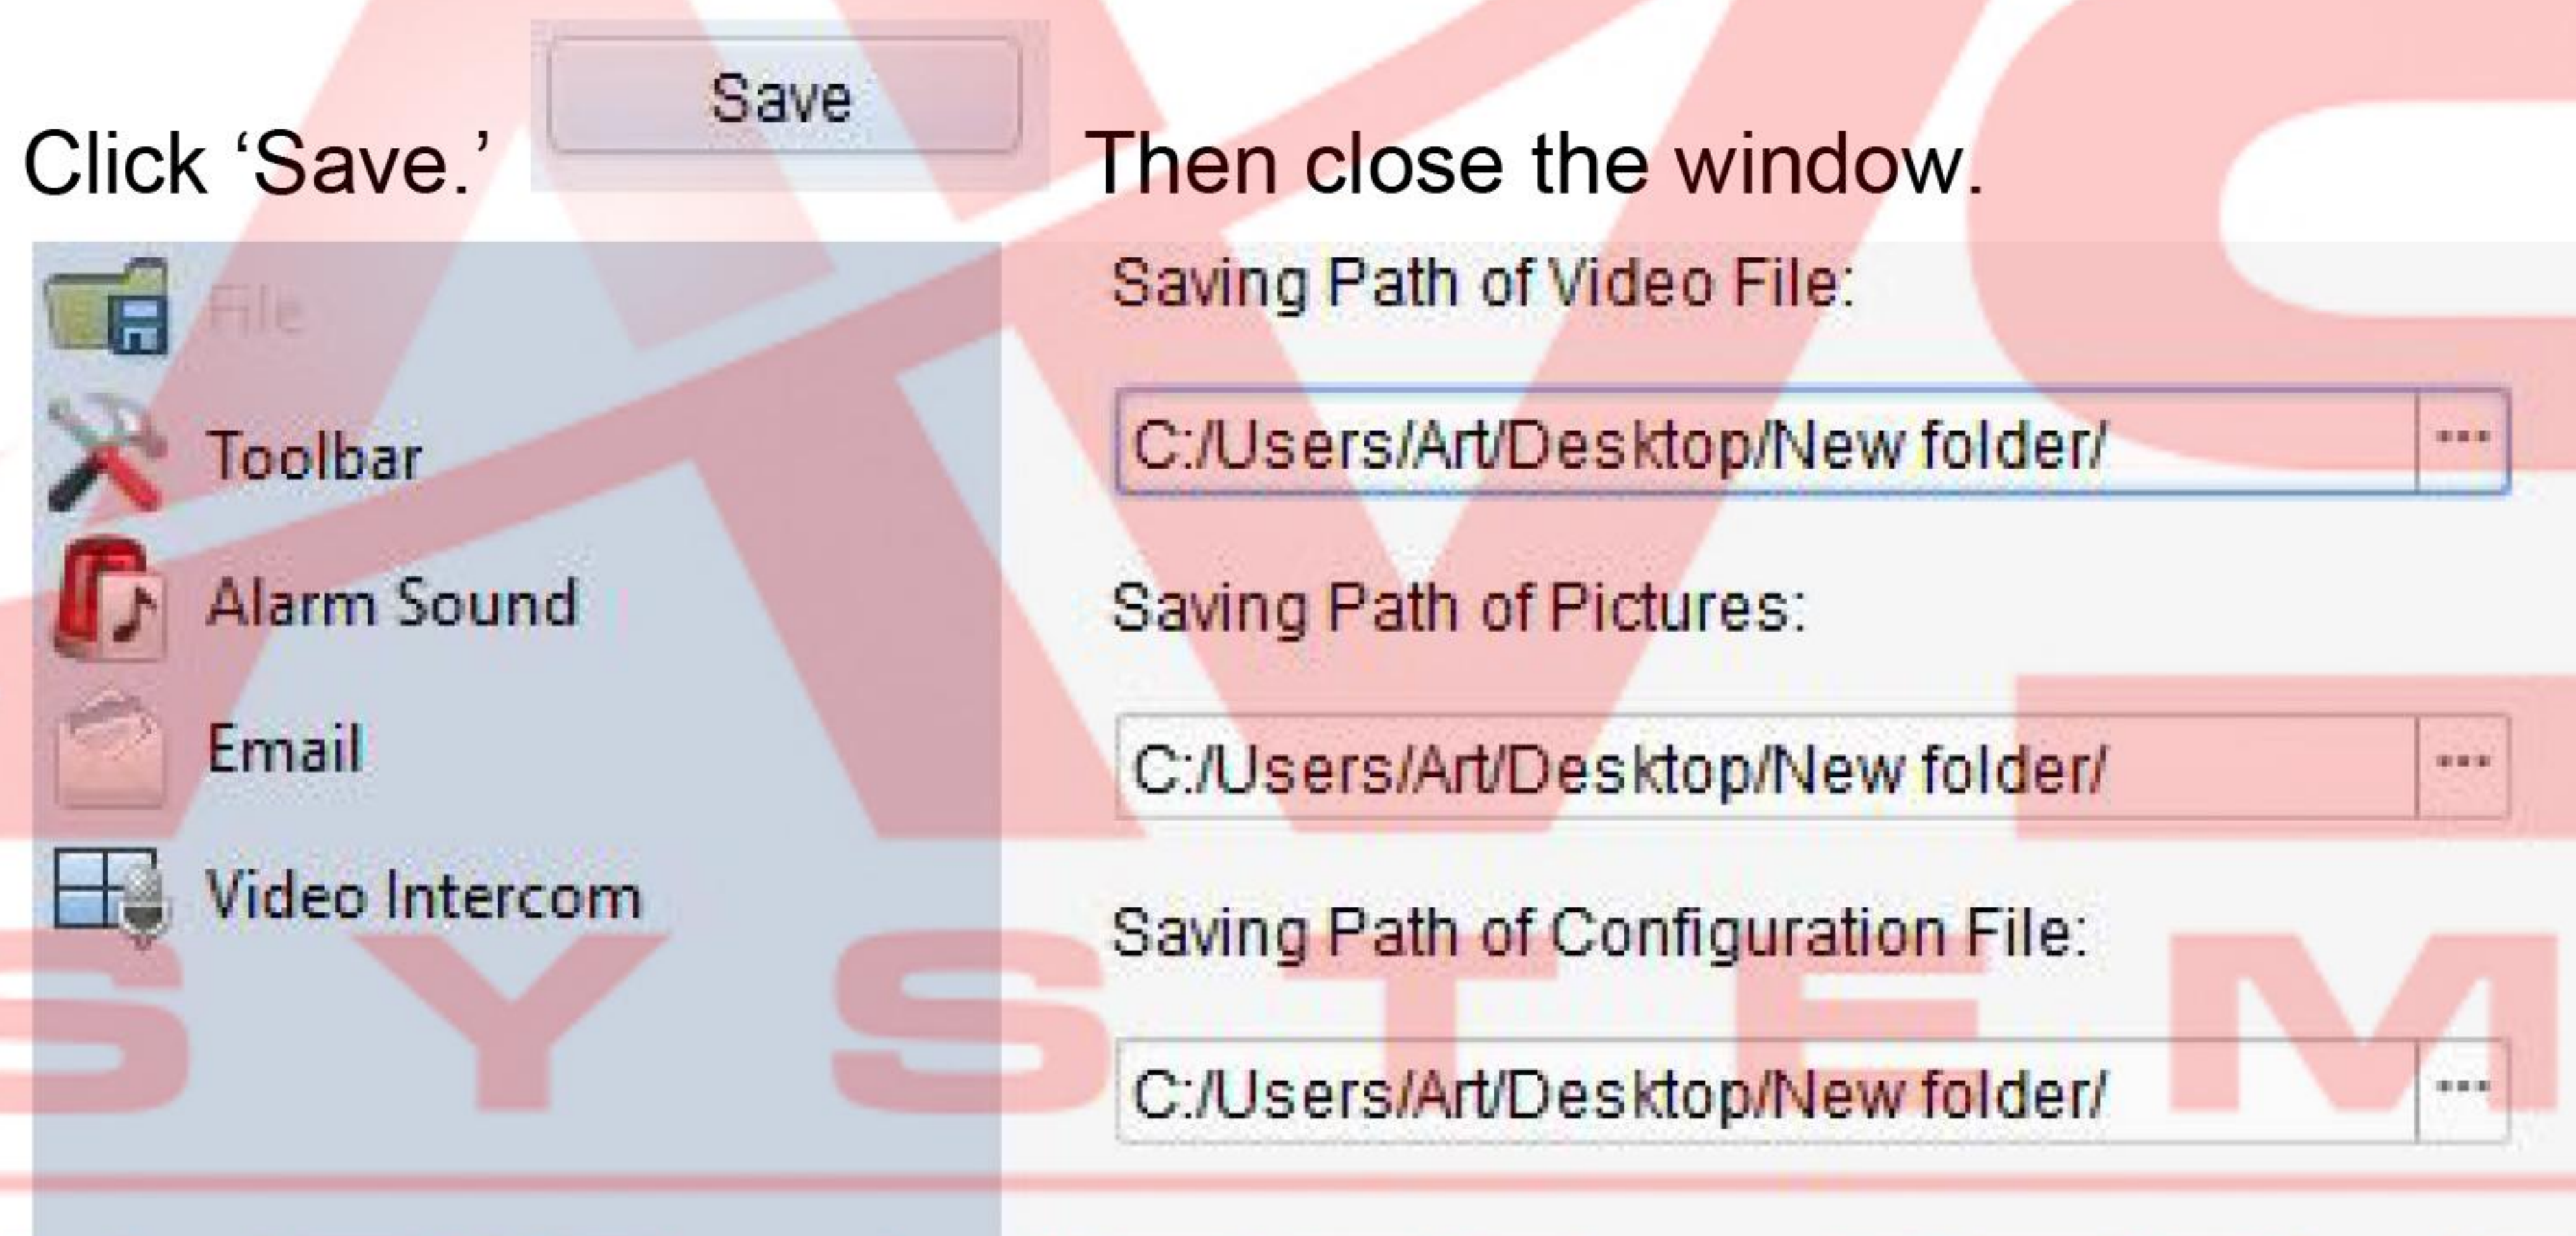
Click 'Save.' Save Then close the window.

File

Toolbar

Alarm Sound

Email

Video Intercom

Saving Path of Video File:

C:/Users/Art/Desktop/New folder/ ...

Saving Path of Pictures:

C:/Users/Art/Desktop/New folder/ ...

Saving Path of Configuration File:

C:/Users/Art/Desktop/New folder/ ...

AVC SYSTEM